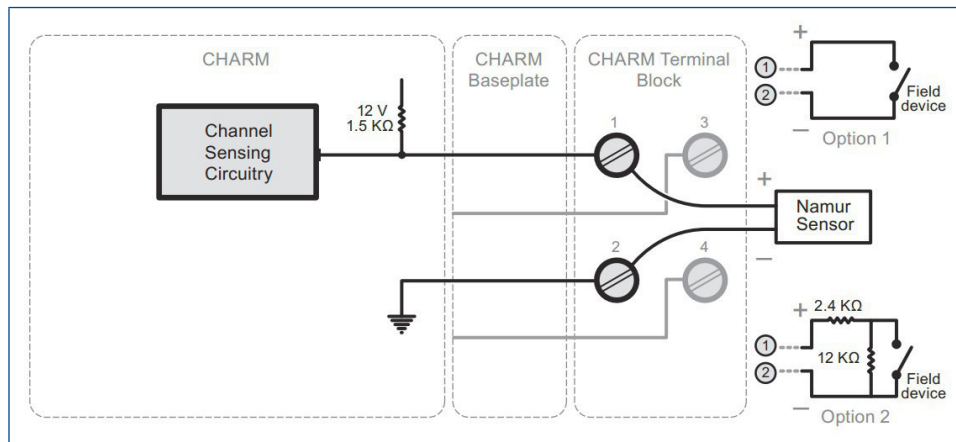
CHARM

CHARM Baseplate

CHARM Terminal Block

Channel Sensing Circuitry

12 V
1.5 KΩ

1

3

2

4

+

1

2

Field device

−

Option 1

+

Namur Sensor

−

+ 2.4 KΩ

1

2

12 KΩ

Field device

−

Option 2